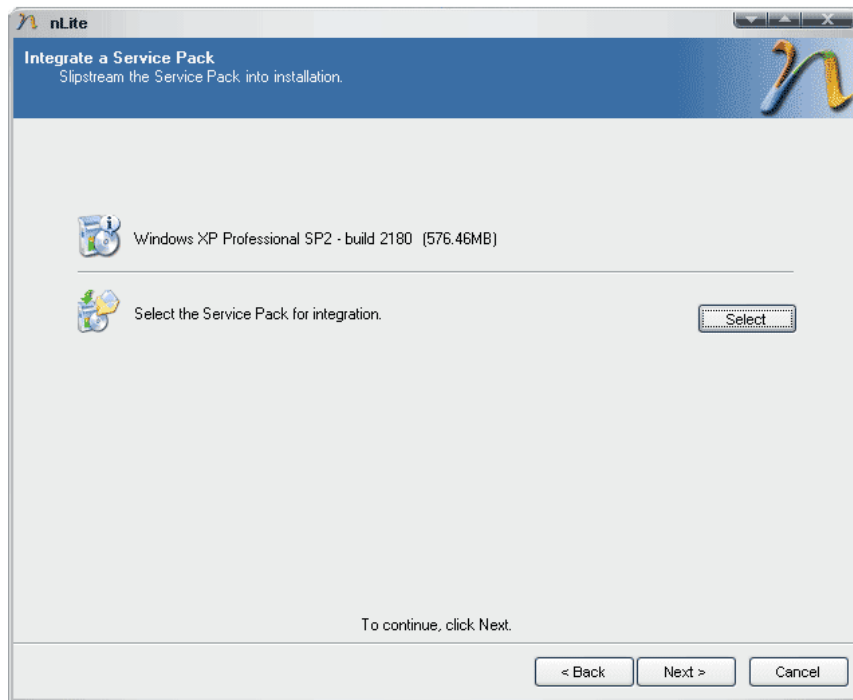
nLite

Integrate a Service Pack
Slipstream the Service Pack into installation.

Windows XP Professional SP2 - build 2180 (576.46MB)

Select the Service Pack for integration.

Select

To continue, click Next.

< Back

Next >

Cancel